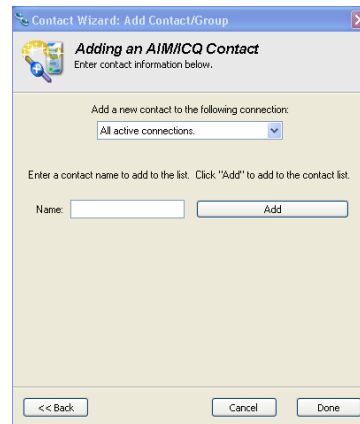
Contact Wizard: Add Contact/Group

Adding an AIM/ICQ Contact
Enter contact information below.

Add a new contact to the following connection:

All active connections.

Enter a contact name to add to the list. Click "Add" to add to the contact list.

Name:

Add

<< Back

Cancel

Done